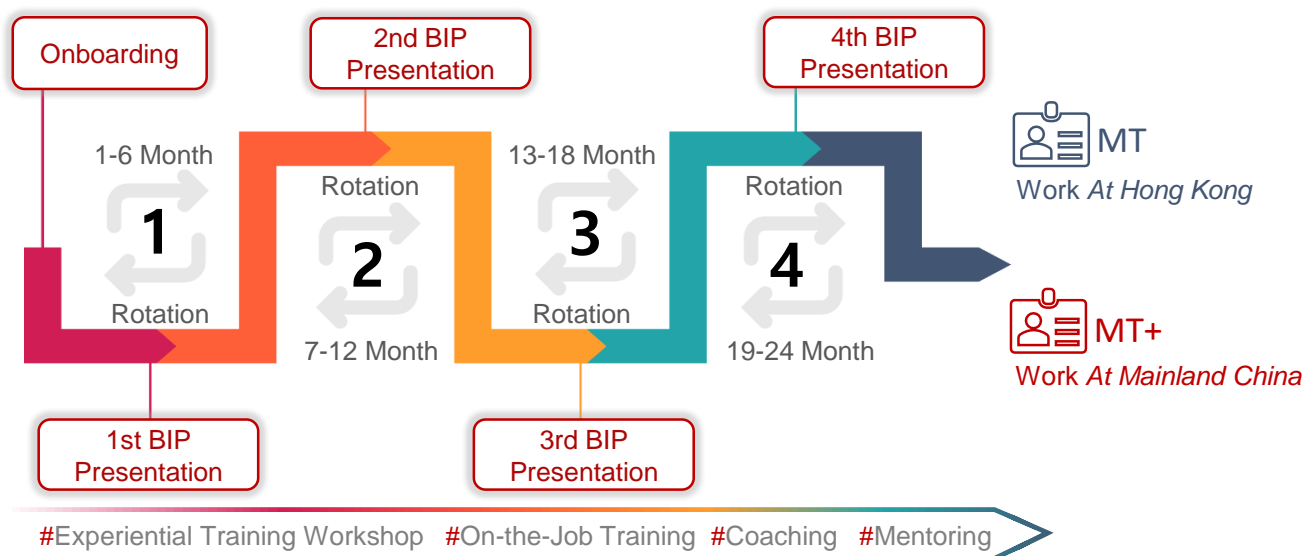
Onboarding

2nd BIP Presentation

4th BIP Presentation

1-6 Month

1

Rotation

Rotation

2

7-12 Month

13-18 Month

3

Rotation

Rotation

4

19-24 Month

MT

Work *At Hong Kong*

MT+

Work *At Mainland China*

1st BIP Presentation

3rd BIP Presentation

#Experiential Training Workshop #On-the-Job Training #Coaching #Mentoring